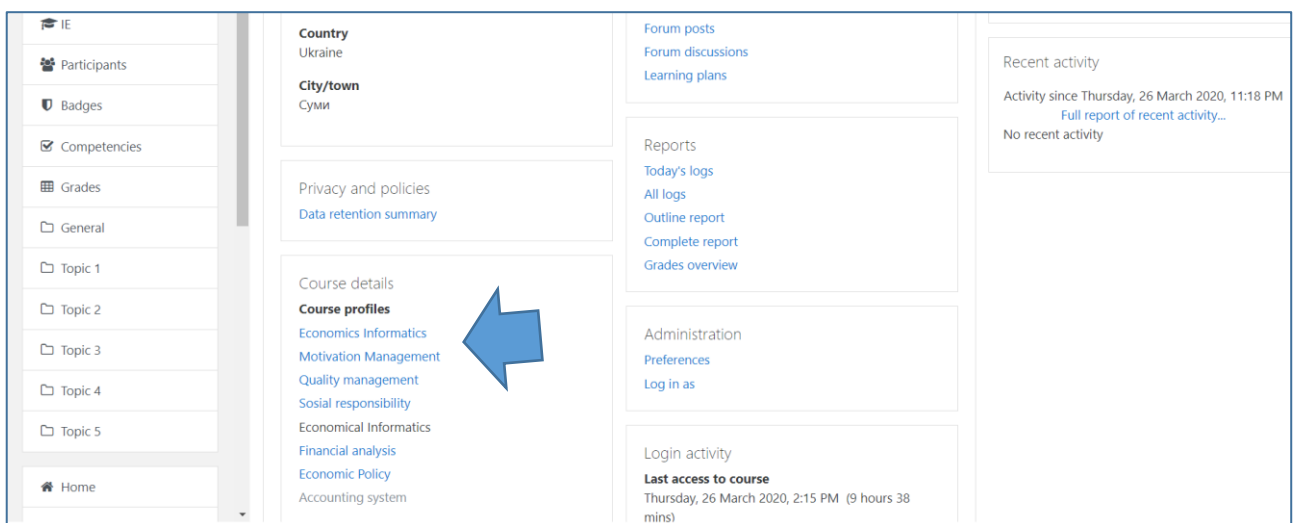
IE
Participants
Badges
Competencies
Grades
General
Topic 1
Topic 2
Topic 3
Topic 4
Topic 5
Home

Country
Ukraine

City/town
Суми

Privacy and policies
Data retention summary

Course details
Course profiles
Economics Informatics
Motivation Management
Quality management
Sosial responsibility
Economical Informatics
Financial analysis
Economic Policy
Accounting system

Forum posts
Forum discussions
Learning plans

Reports
Today's logs
All logs
Outline report
Complete report
Grades overview

Administration
Preferences
Log in as

Login activity
Last access to course
Thursday, 26 March 2020, 2:15 PM (9 hours 38 mins)

Recent activity
Activity since Thursday, 26 March 2020, 11:18 PM
Full report of recent activity...
No recent activity